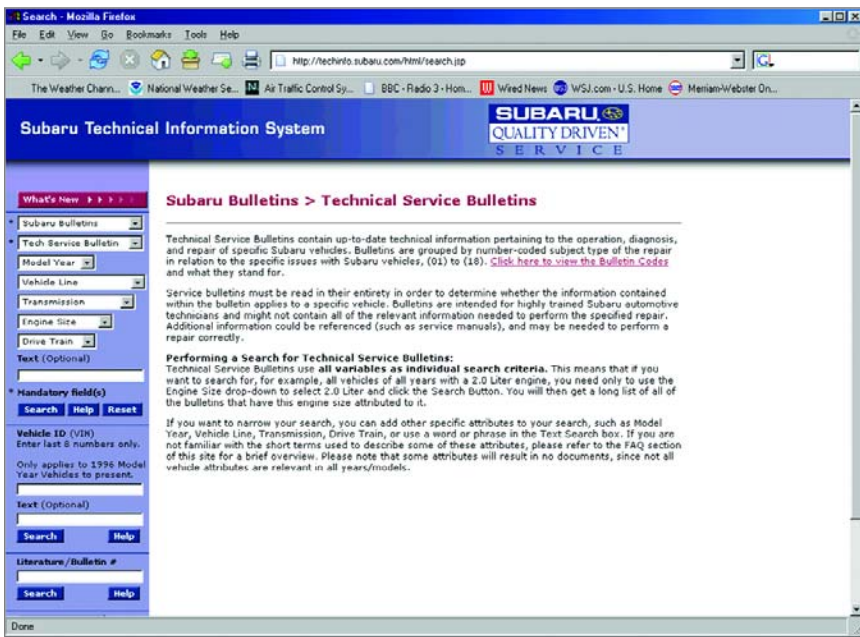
Search - Mozilla Firefox

File Edit View Go Bookmarks Tools Help

http://techinfo.subaru.com/html/search.jsp

The Weather Chann... National Weather Se... Air Traffic Control Sy... BBC - Radio 3 - Hom... Wired News WSJ.com - U.S. Home Merriam-Webster On...

Subaru Technical Information System

SUBARU QUALITY DRIVEN® SERVICE

What's New

* Subaru Bulletins
* Tech Service Bulletin
Model Year
Vehicle Line
Transmission
Engine Size
Drive Train
Text (Optional)

* Mandatory field(s)
Search Help Reset

Vehicle ID (VIN)
Enter last 8 numbers only.

Only applies to 1996 Model Year Vehicles to present.

Text (Optional)

Search Help

Literature/Bulletin #

Search Help

Subaru Bulletins > Technical Service Bulletins

Technical Service Bulletins contain up-to-date technical information pertaining to the operation, diagnosis, and repair of specific Subaru vehicles. Bulletins are grouped by number-coded subject type of the repair in relation to the specific issues with Subaru vehicles, (01) to (18). Click here to view the Bulletin Codes and what they stand for.

Service bulletins must be read in their entirety in order to determine whether the information contained within the bulletin applies to a specific vehicle. Bulletins are intended for highly trained Subaru automotive technicians and might not contain all of the relevant information needed to perform the specified repair. Additional information could be referenced (such as service manuals), and may be needed to perform a repair correctly.

Performing a Search for Technical Service Bulletins:
Technical Service Bulletins use all variables as individual search criteria. This means that if you want to search for, for example, all vehicles of all years with a 2.0 Liter engine, you need only to use the Engine Size drop-down to select 2.0 Liter and click the Search Button. You will then get a long list of all of the bulletins that have this engine size attributed to it.

If you want to narrow your search, you can add other specific attributes to your search, such as Model Year, Vehicle Line, Transmission, Drive Train, or use a word or phrase in the Text Search box. If you are not familiar with the short terms used to describe some of these attributes, please refer to the FAQ section of this site for a brief overview. Please note that some attributes will result in no documents, since not all vehicle attributes are relevant in all years/models.

Done